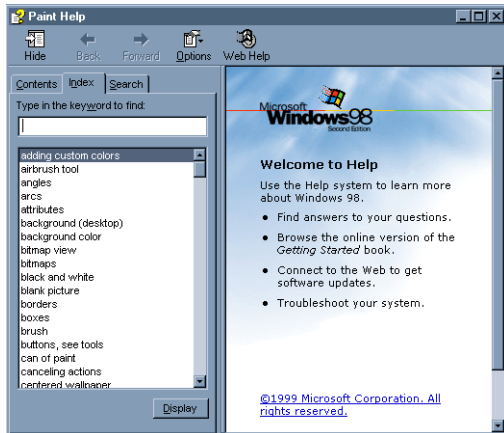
Paint Help

Hide Back Forward Options Web Help

Contents Index Search

Type in the keyword to find:

adding custom colors
airbrush tool
angles
arcs
attributes
background (desktop)
background color
bitmap view
bitmaps
black and white
blank picture
borders
boxes
brush
buttons, see tools
can of paint
canceling actions
centered wallpaper

Display

Microsoft Windows98 Second Edition

Welcome to Help

Use the Help system to learn more about Windows 98.

- Find answers to your questions.
- Browse the online version of the *Getting Started* book.
- Connect to the Web to get software updates.
- Troubleshoot your system.

©1999 Microsoft Corporation. All rights reserved.